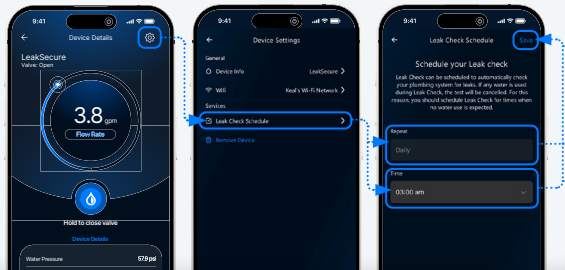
9:41

Device Details

LeakSecure
Valve: Open

3.8 gpm
Flow Rate

Hold to close valve

Device Details

Water Pressure 57.9 psi

9:41

Device Settings

General

Device Info LeakSecure

Wifi Keal's Wi-Fi Network

Services

Leak Check Schedule

Remove Device

9:41

Leak Check Schedule

Save

Schedule your Leak check

Leak Check can be scheduled to automatically check your plumbing system for leaks. If any water is used during Leak Check, the test will be cancelled. For this reason, you should schedule Leak Check for times when no water use is expected.

Repeat

Daily

Time

03:00 am